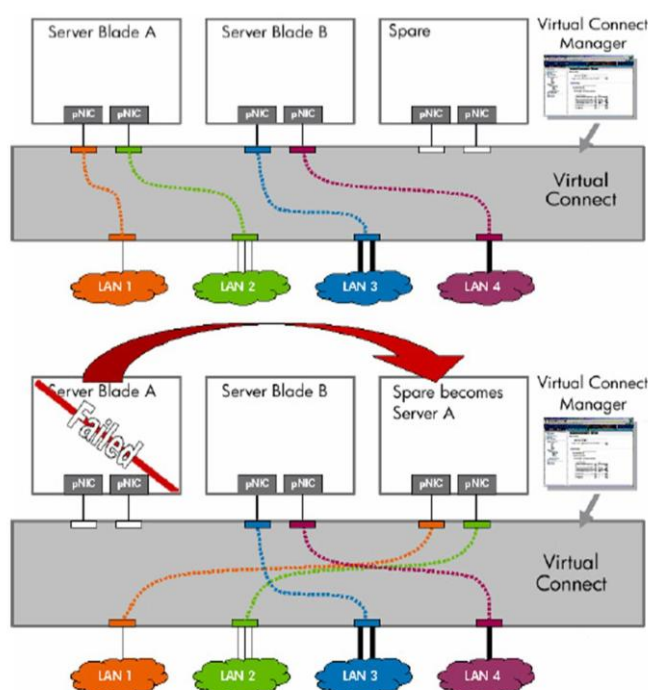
Server Blade A
Server Blade B
Spare
Virtual Connect Manager
pNIC pNIC
pNIC pNIC
pNIC pNIC
Virtual Connect
LAN 1
LAN 2
LAN 3
LAN 4

Server Blade A
Failed
Server Blade B
Spare becomes Server A
Virtual Connect Manager
pNIC pNIC
pNIC pNIC
pNIC pNIC
Virtual Connect
LAN 1
LAN 2
LAN 3
LAN 4